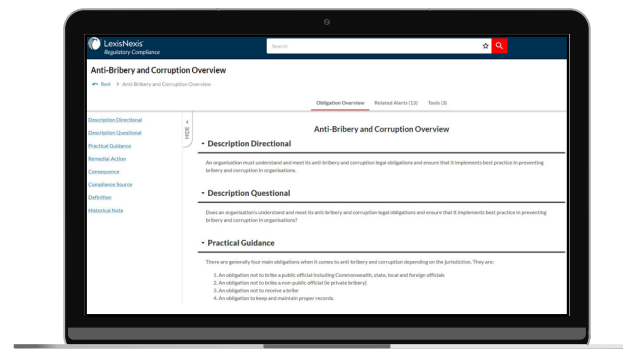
LexisNexis®
Regulatory Compliance

Search

Anti-Bribery and Corruption Overview

Back > Anti-Bribery and Corruption Overview

Obligation Overview Related Alerts (13) Tools (3)

Description Directional
Description Questional
Practical Guidance
Remedial Action
Consequence
Compliance Source
Definition
Historical Note

HIDE

Anti-Bribery and Corruption Overview

Description Directional

An organisation must understand and meet its anti-bribery and corruption legal obligations and ensure that it implements best practice in preventing bribery and corruption in organisations.

Description Questional

Does an organisation's understand and meet its anti-bribery and corruption legal obligations and ensure that it implements best practice in preventing bribery and corruption in organisations?

Practical Guidance

There are generally four main obligations when it comes to anti-bribery and corruption depending on the jurisdiction. They are:

1. An obligation not to bribe a public official including Commonwealth, state, local and foreign officials
2. An obligation not to bribe a non-public official (ie private bribery)
3. An obligation not to receive a bribe
4. An obligation to keep and maintain proper records.